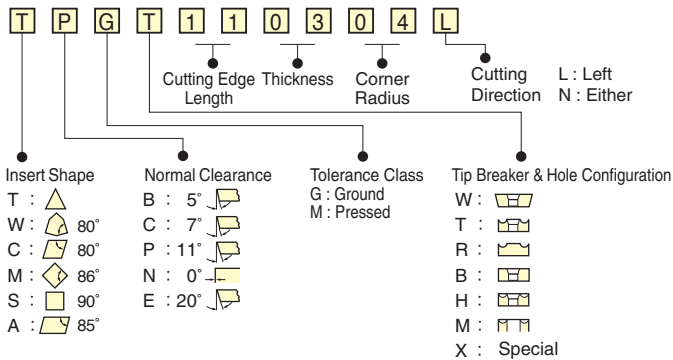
T P G T 1 1 0 3 0 4 L

Cutting Edge Length

Thickness

Corner Radius

Cutting Direction

L : Left
N : Either

Insert Shape
T :
W : 80°
C : 80°
M : 86°
S : 90°
A : 85°

Normal Clearance
B : 5°
C : 7°
P : 11°
N : 0°
E : 20°

Tolerance Class
G : Ground
M : Pressed

Tip Breaker & Hole Configuration
W :
T :
R :
B :
H :
M :
X : Special